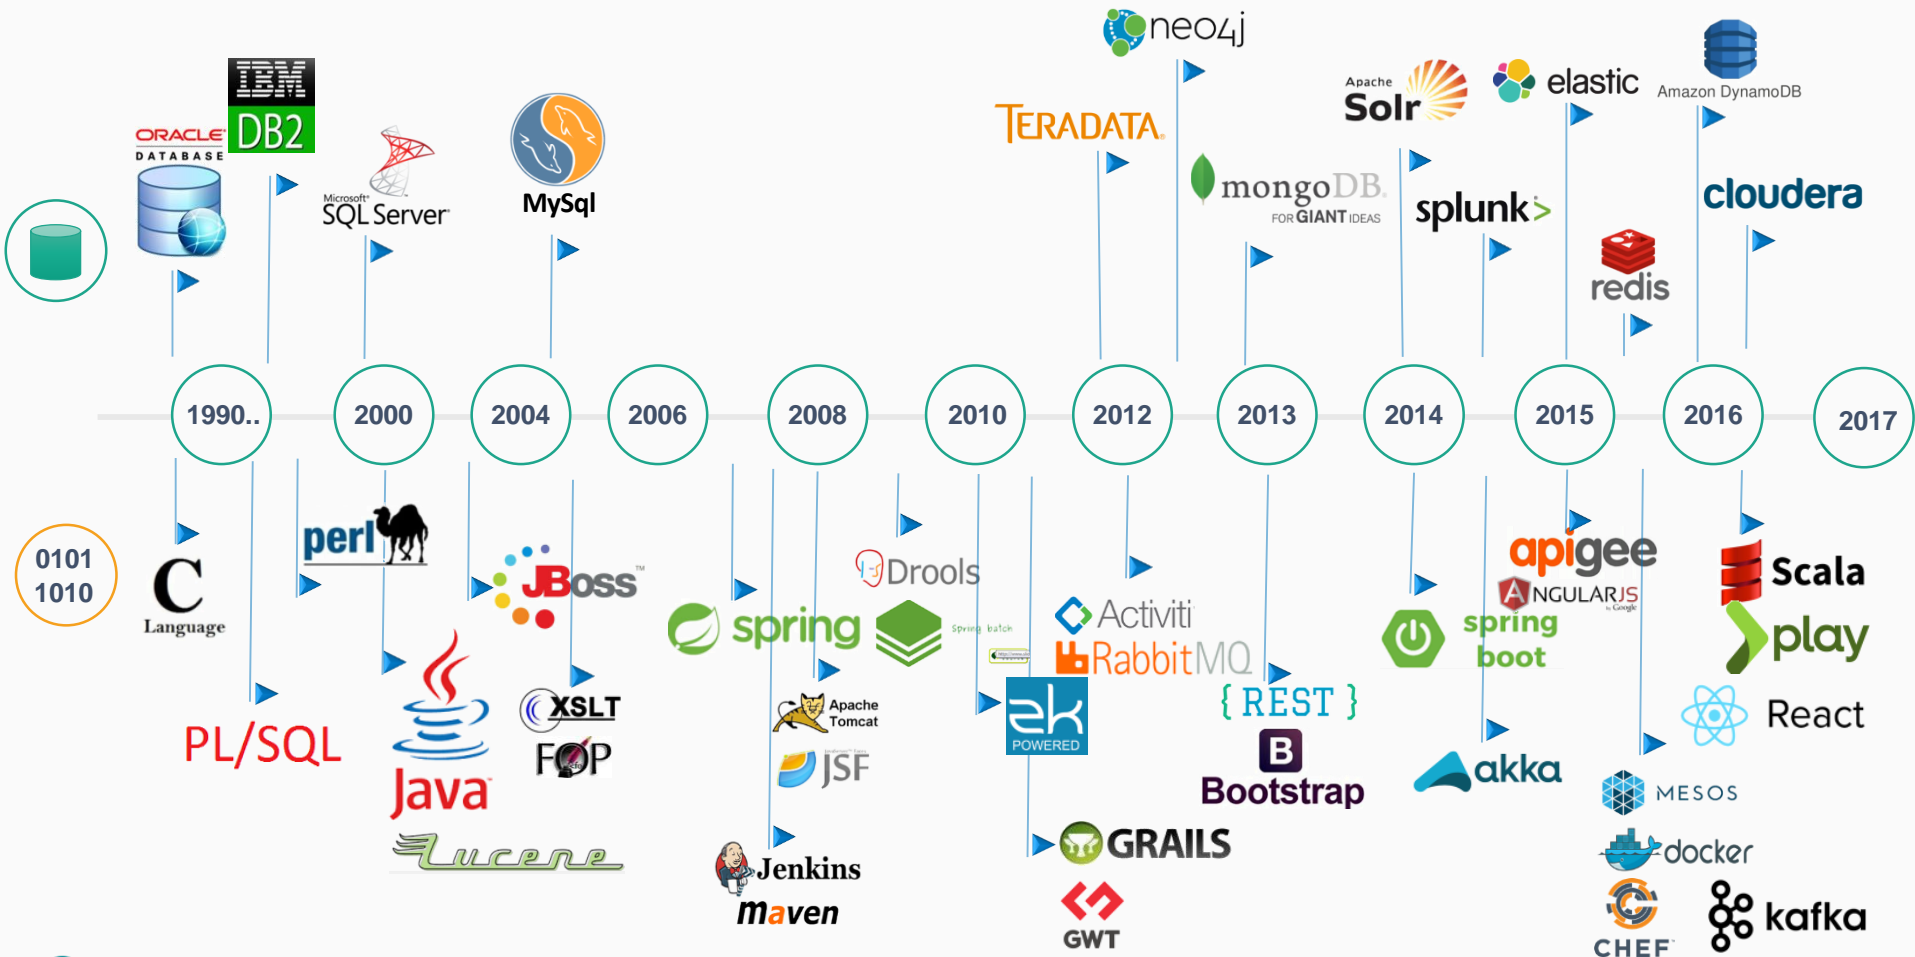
neo4j

ORACLE DATABASE

IBM DB2

Microsoft SQL Server

MySql

TERADATA

Apache Solr

elastic

Amazon DynamoDB

mongoDB FOR GIANT IDEAS

splunk>

cloudera

redis

0101 1010

1990..

2000

2004

2006

2008

2010

2012

2013

2014

2015

2016

2017

C Language

perl

JBoss

Drools

Activiti

apigee

ANGULARJS

Scala

play

PL/SQL

Java

Lucene

XSLT

FOP

spring

Spring batch

Apache Tomcat

JSF

Jenkins

maven

RabbitMQ

POWERED

{ REST }

B

Bootstrap

GRAILS

GWT

spring boot

akka

React

MESOS

docker

CHEF

kafka